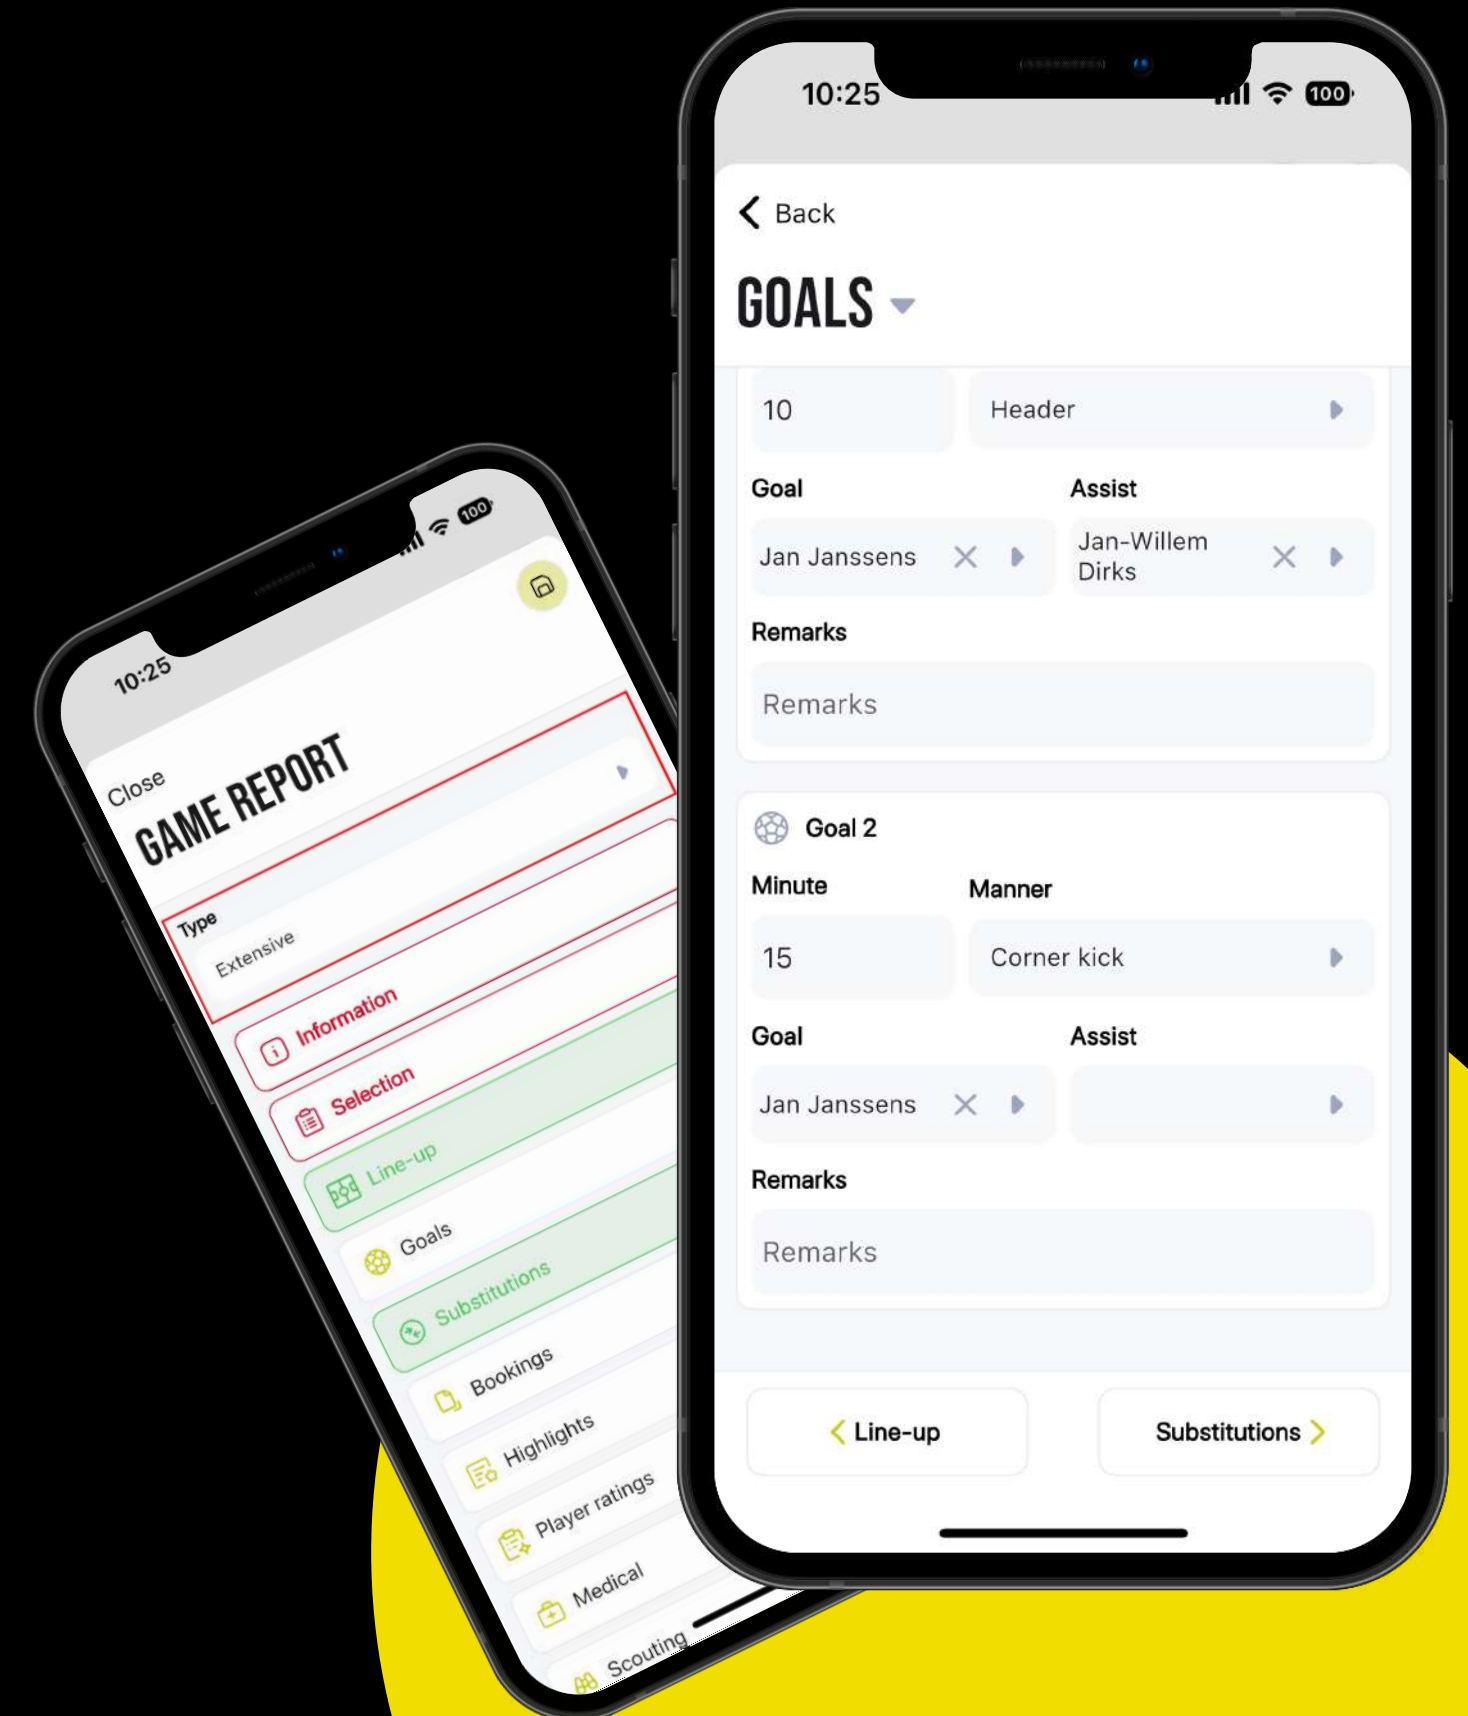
10:25
100
Close
GAME REPORT
Type
Extensive
Information
Selection
Line-up
Goals
Substitutions
Bookings
Highlights
Player ratings
Medical
Scouting

10:25
100
Back
GOALS
10
Header
Goal
Assist
Jan Janssens
Jan-Willem Dirks
Remarks
Remarks
Goal 2
Minute
Manner
15
Corner kick
Goal
Assist
Jan Janssens
Remarks
Remarks
Line-up
Substitutions